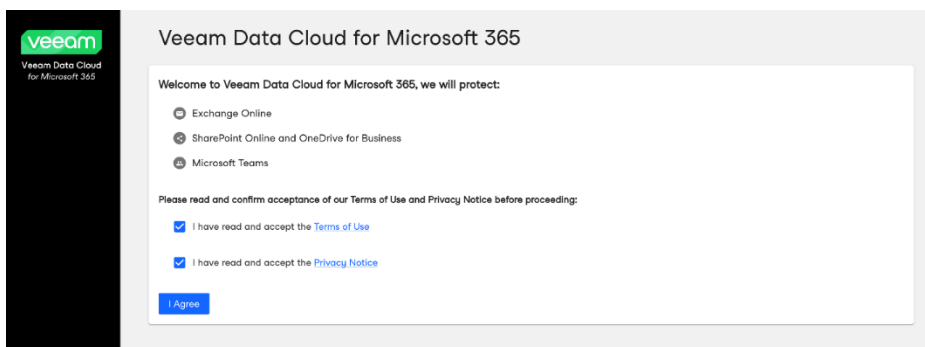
veeam
Veeam Data Cloud
for Microsoft 365

Veeam Data Cloud for Microsoft 365

Welcome to Veeam Data Cloud for Microsoft 365, we will protect:

Exchange Online

SharePoint Online and OneDrive for Business

Microsoft Teams

Please read and confirm acceptance of our Terms of Use and Privacy Notice before proceeding:

I have read and accept the Terms of Use

I have read and accept the Privacy Notice

I Agree